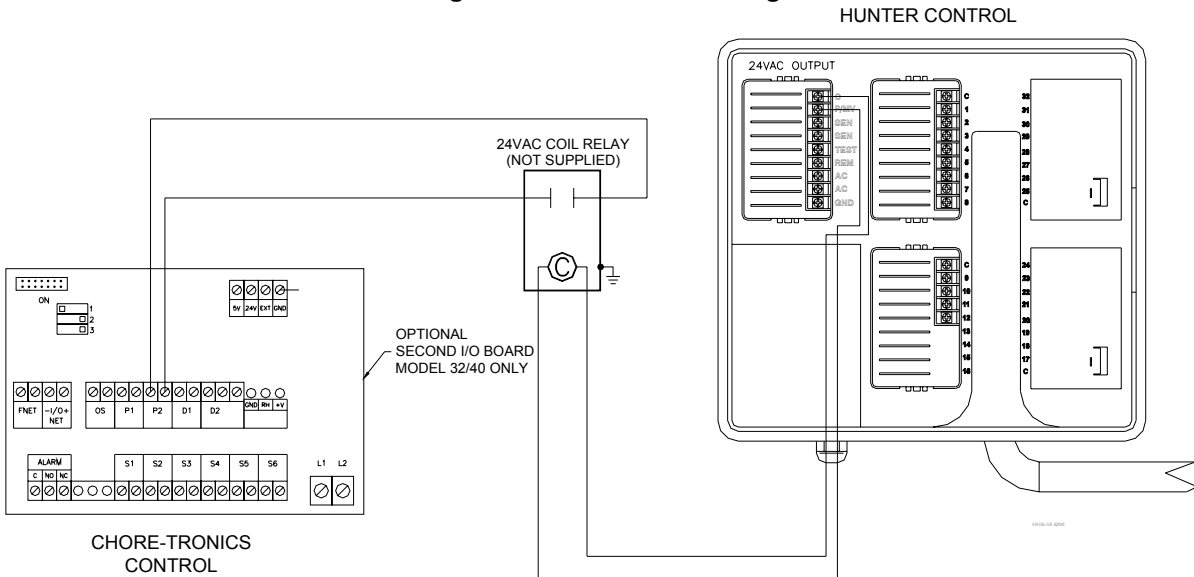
HUNTER CONTROL

24VAC OUTPUT

R
RSEV
GEN
GEN
TEST
REM
AC
AC
GND

C
1
2
3
4
5
6
7
8

32
31
30
29
28
27
26
25
C

C
9
10
11
12
13
14
15
16

24
23
22
21
20
19
18
17
C

24VAC COIL RELAY
(NOT SUPPLIED)

C

ON
1
2
3

5V 24V EXT GND

OPTIONAL
SECOND I/O BOARD
MODEL 32/40 ONLY

FNET
-I/O+
NET
OS
P1
P2
D1
D2
GND
RH
+V

ALARM
C NO NC
S1
S2
S3
S4
S5
S6
L1 L2

CHORE-TRONICS
CONTROL